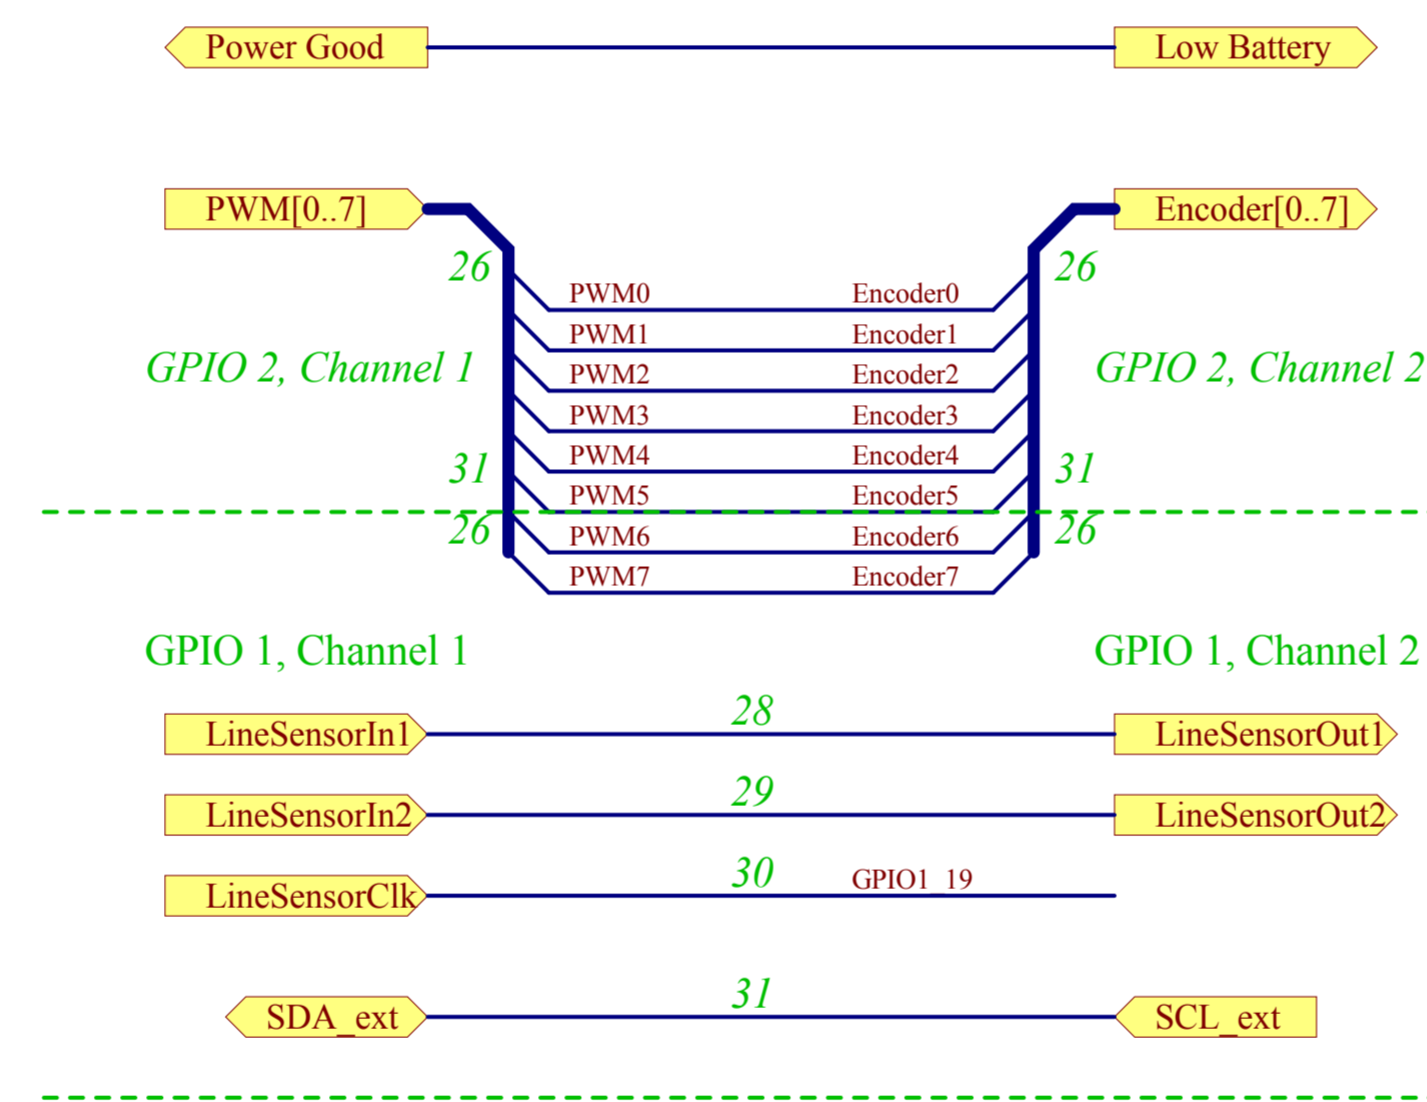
Power Good
Low Battery

PWM[0..7]
Encoder[0..7]

26
26

PWM0
Encoder0
PWM1
Encoder1

GPIO 2, Channel 1
GPIO 2, Channel 2

PWM2
Encoder2
PWM3
Encoder3
PWM4
Encoder4

31
31

PWM5
Encoder5

26
26

PWM6
Encoder6
PWM7
Encoder7

GPIO 1, Channel 1
GPIO 1, Channel 2

28
LineSensorIn1
LineSensorOut1

29
LineSensorIn2
LineSensorOut2

30
LineSensorClk
GPIO1_19

31
SDA_ext
SCL_ext